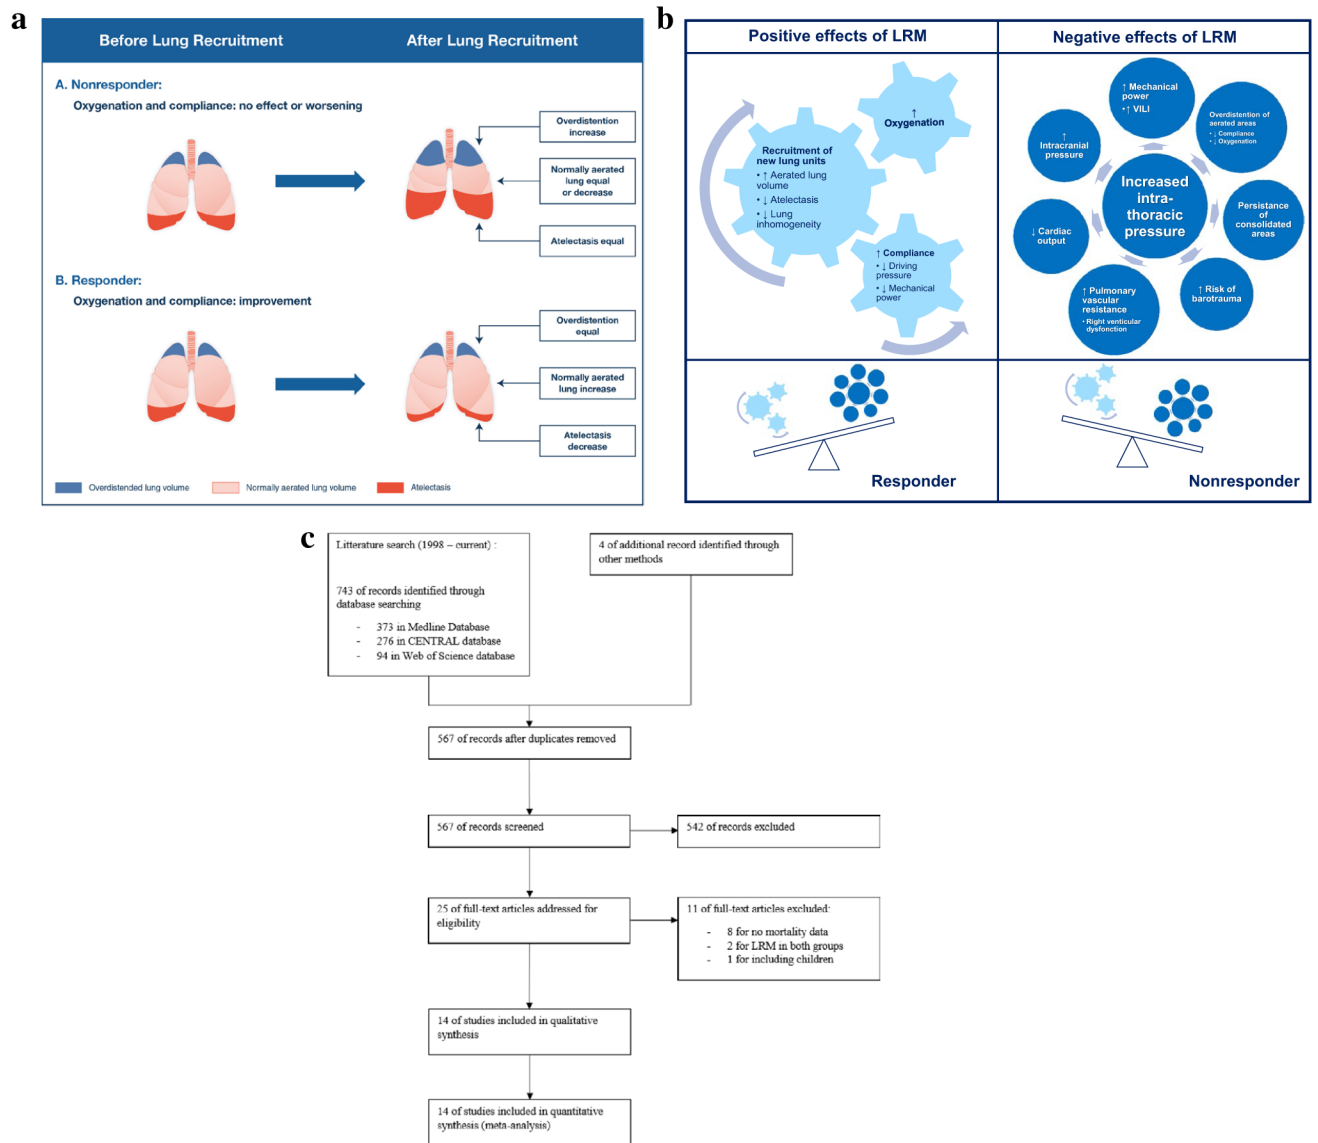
a

Before Lung Recruitment

After Lung Recruitment

A. Nonresponder:

Oxygenation and compliance: no effect or worsening

Overdistention increase

Normally aerated lung equal or decrease

Atelectasis equal

B. Responder:

Oxygenation and compliance: improvement

Overdistention equal

Normally aerated lung increase

Atelectasis decrease

Overdistended lung volume

Normally aerated lung volume

Atelectasis

b

| Positive effects of LRM | Negative effects of LRM |
|---|---|

Recruitment of new lung units
• ↑ Aerated lung volume
• ↓ Atelectasis
• ↓ Lung inhomogeneity

↑ Oxygenation

↑ Compliance
• ↓ Driving pressure
• ↓ Mechanical power

↑ Mechanical power
• ↑ VILI

Overdistention of aerated areas
• ↓ Compliance
• ↓ Oxygenation

↑ Intracranial pressure

Increased intra-thoracic pressure

↓ Cardiac output

Persistance of consolidated areas

↑ Pulmonary vascular resistance
• Right venticular dysfonction

↑ Risk of barotrauma

Responder

Nonresponder

c

Litterature search (1998 – current) :

743 of records identified through database searching

- 373 in Medline Database
- 276 in CENTRAL database
- 94 in Web of Science database

4 of additional record identified through other methods

567 of records after duplicates removed

567 of records screened

542 of records excluded

25 of full-text articles addressed for eligibility

11 of full-text articles excluded:

- 8 for no mortality data
- 2 for LRM in both groups
- 1 for including children

14 of studies included in qualitative synthesis

14 of studies included in quantitative synthesis (meta-analysis)